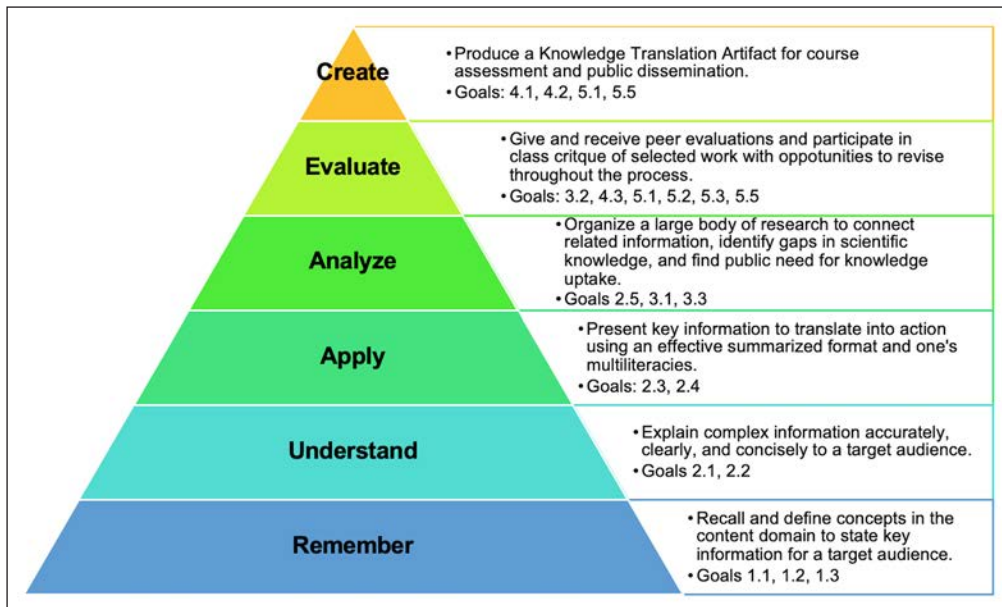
Create

• Produce a Knowledge Translation Artifact for course assessment and public dissemination.
• Goals: 4.1, 4.2, 5.1, 5.5

Evaluate

• Give and receive peer evaluations and participate in class critque of selected work with oppotunities to revise throughout the process.
• Goals: 3.2, 4.3, 5.1, 5.2, 5.3, 5.5

Analyze

• Organize a large body of research to connect related information, identify gaps in scientific knowledge, and find public need for knowledge uptake.
• Goals 2.5, 3.1, 3.3

Apply

• Present key information to translate into action using an effective summarized format and one's multiliteracies.
• Goals: 2.3, 2.4

Understand

• Explain complex information accurately, clearly, and concisely to a target audience.
• Goals 2.1, 2.2

Remember

• Recall and define concepts in the content domain to state key information for a target audience.
• Goals 1.1, 1.2, 1.3